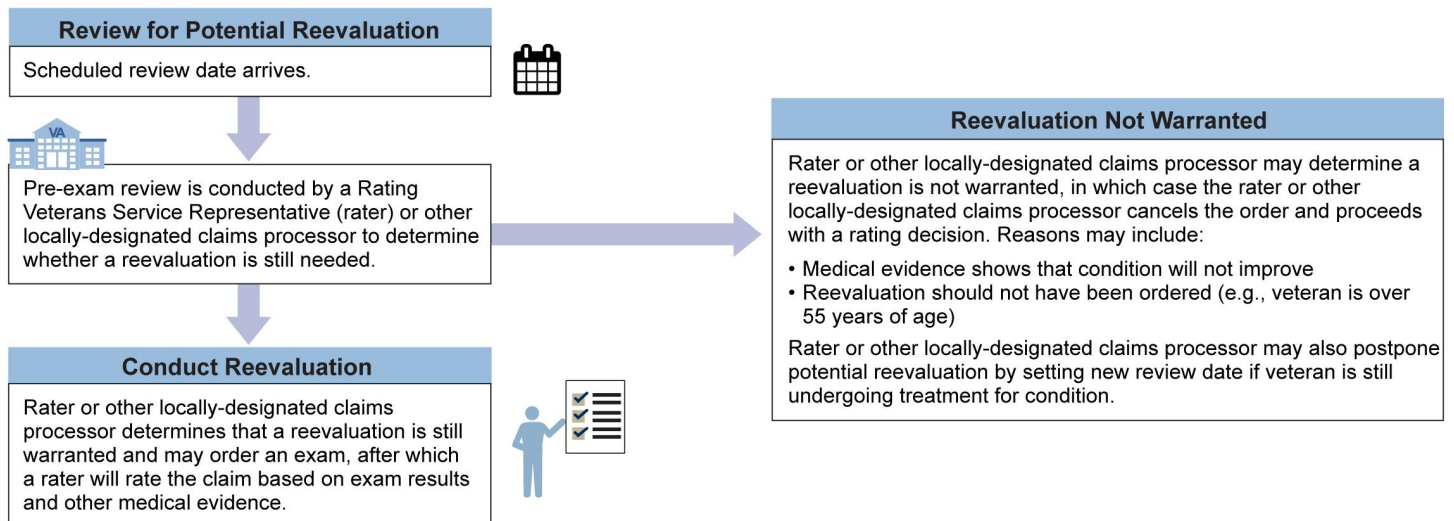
Review for Potential Reevaluation

Scheduled review date arrives.

VA

Pre-exam review is conducted by a Rating Veterans Service Representative (rater) or other locally-designated claims processor to determine whether a reevaluation is still needed.

Conduct Reevaluation

Rater or other locally-designated claims processor determines that a reevaluation is still warranted and may order an exam, after which a rater will rate the claim based on exam results and other medical evidence.

Reevaluation Not Warranted

Rater or other locally-designated claims processor may determine a reevaluation is not warranted, in which case the rater or other locally-designated claims processor cancels the order and proceeds with a rating decision. Reasons may include:

• Medical evidence shows that condition will not improve
• Reevaluation should not have been ordered (e.g., veteran is over 55 years of age)

Rater or other locally-designated claims processor may also postpone potential reevaluation by setting new review date if veteran is still undergoing treatment for condition.